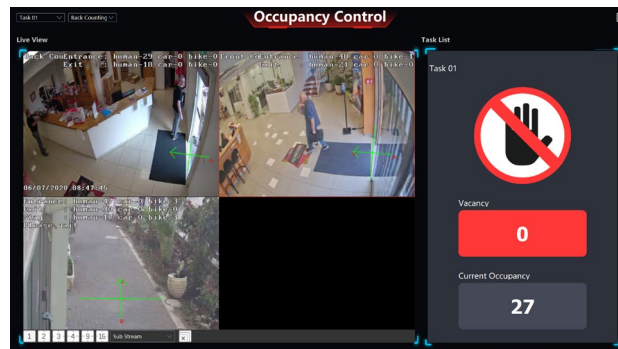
Task 01
Back Counting
Occupancy Control
Live View
Task List
Back Cou Entrance: human-29 car-0 bike-0
Exit : human-18 car-0 bike-0
Front Co Entrance: human-40 car-0 bike-0
Exit : human-21 car-0 bike-0
06/07/2020 08:47:45
Entrance: human-47 car-0 bike-3
Exit : human-30 car-0 bike-3
Stay : human-17 car-0 bike-0
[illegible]
1 2 3 4 9 16 Sub Stream
Task 01
Vacancy
0
Current Occupancy
27